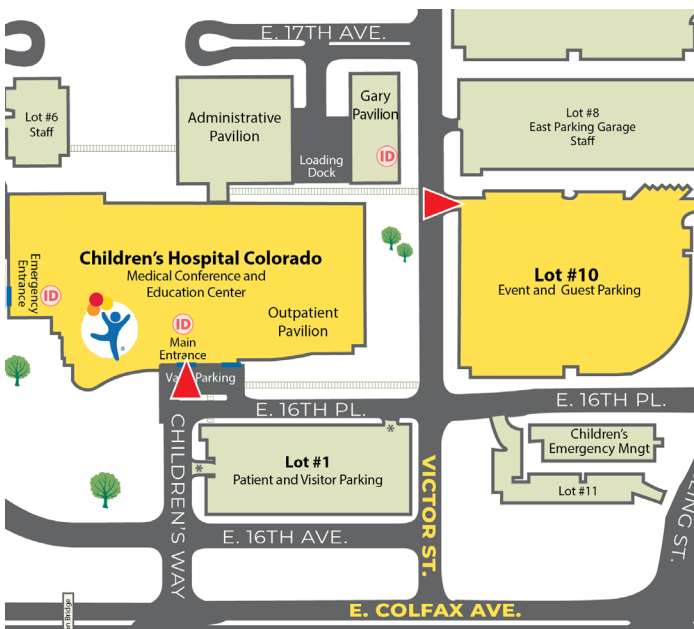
E. 17TH AVE.

Lot #6
Staff

Administrative Pavilion

Gary Pavilion

ID

Loading Dock

Lot #8
East Parking Garage
Staff

Emergency Entrance

ID

Children's Hospital Colorado
Medical Conference and Education Center

Outpatient Pavilion

ID

Main Entrance

Valet Parking

Lot #10
Event and Guest Parking

E. 16TH PL.

E. 16TH PL.

Lot #1
Patient and Visitor Parking

Children's Emergency Mngt

Lot #11

CHILDREN'S WAY

VICTOR ST.

E. 16TH AVE.

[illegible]ING ST.

E. COLFAX AVE.

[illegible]